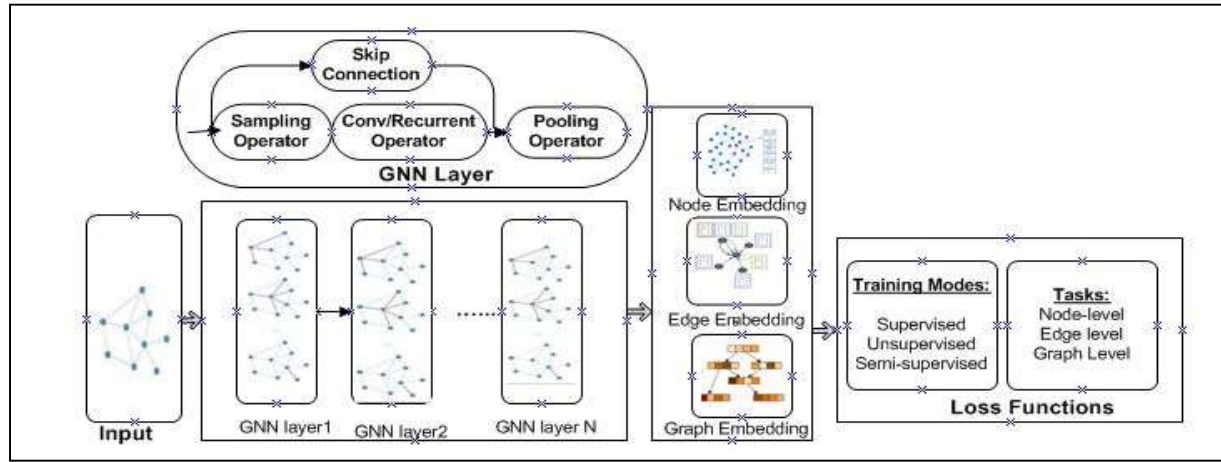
Skip Connection

Sampling Operator

Conv/Recurrent Operator

Pooling Operator

GNN Layer

Input

GNN layer1

GNN layer2

GNN layer N

Node Embedding

Edge Embedding

Graph Embedding

Training Modes:

Supervised
Unsupervised
Semi-supervised

Tasks:

Node-level
Edge level
Graph Level

Loss Functions